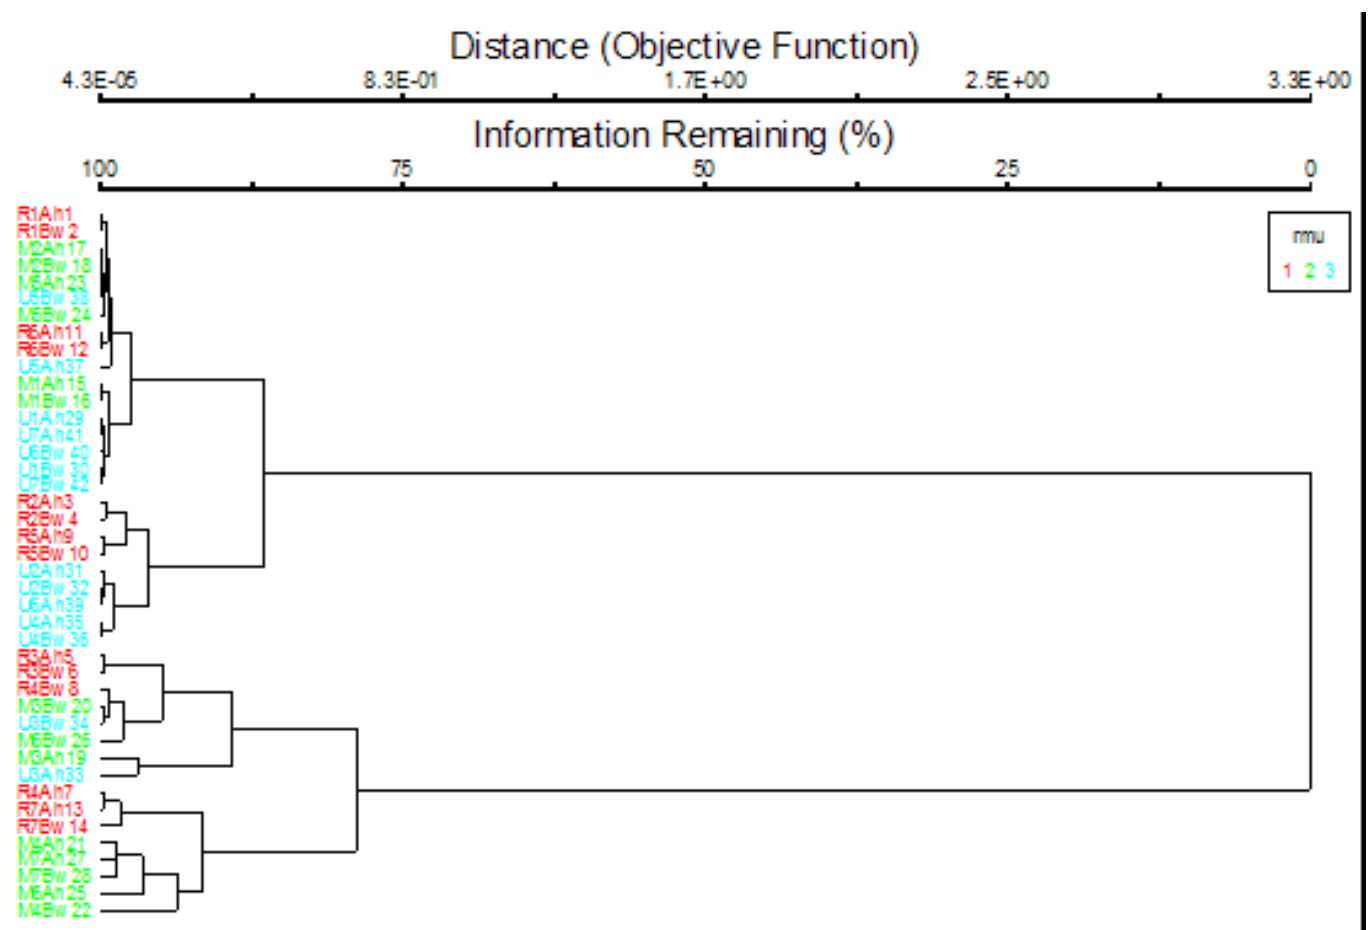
Distance (Objective Function)

4.3E-05 8.3E-01 1.7E+00 2.5E+00 3.3E+00

Information Remaining (%)

100 75 50 25 0

rmu
1 2 3

R1Ah1
R1Bw 2
M2Ah17
M2Bw 18
M5Ah23
U6Bw 38
M5Bw 24
R6Ah11
R6Bw 12
U5Ah37
M1Ah15
M1Bw 16
U1Ah29
U7Ah41
U6Bw 40
U1Bw 30
U7Bw 42
R2Ah3
R2Bw 4
R5Ah9
R5Bw 10
U2Ah31
U2Bw 32
U6Ah39
U4Ah35
U4Bw 36
R3Ah5
R3Bw 6
R4Bw 8
M3Bw 20
U3Bw 34
M6Bw 26
M3Ah19
U3Ah33
R4Ah7
R7Ah13
R7Bw 14
M4Ah21
M7Ah27
M7Bw 28
M6Ah25
M4Bw 22